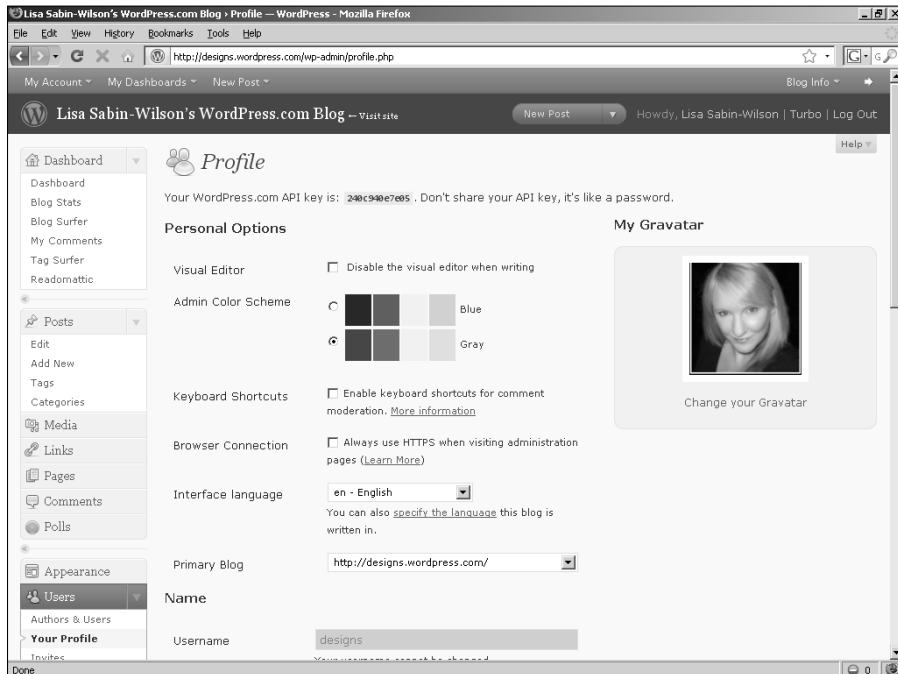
Lisa Sabin-Wilson's WordPress.com Blog › Profile — WordPress - Mozilla Firefox

File Edit View History Bookmarks Tools Help

http://designs.wordpress.com/wp-admin/profile.php

My Account ▾ My Dashboards ▾ New Post ▾

Blog Info ▾

Lisa Sabin-Wilson's WordPress.com Blog ← Visit site

New Post

Howdy, Lisa Sabin-Wilson | Turbo | Log Out

Help ▾

Dashboard
Dashboard
Blog Stats
Blog Surfer
My Comments
Tag Surfer
Readomattic

Posts
Edit
Add New
Tags
Categories

Media
Links
Pages
Comments
Polls

Appearance
Users
Authors & Users
Your Profile
Invites

Profile

Your WordPress.com API key is: 240c940e7e05. Don't share your API key, it's like a password.

Personal Options

Visual Editor
Disable the visual editor when writing

Admin Color Scheme
Blue
Gray

Keyboard Shortcuts
Enable keyboard shortcuts for comment moderation. More information

Browser Connection
Always use HTTPS when visiting administration pages (Learn More)

Interface language
en - English
You can also specify the language this blog is written in.

Primary Blog
http://designs.wordpress.com/

Name

Username
designs
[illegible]

My Gravatar

Change your Gravatar

Done